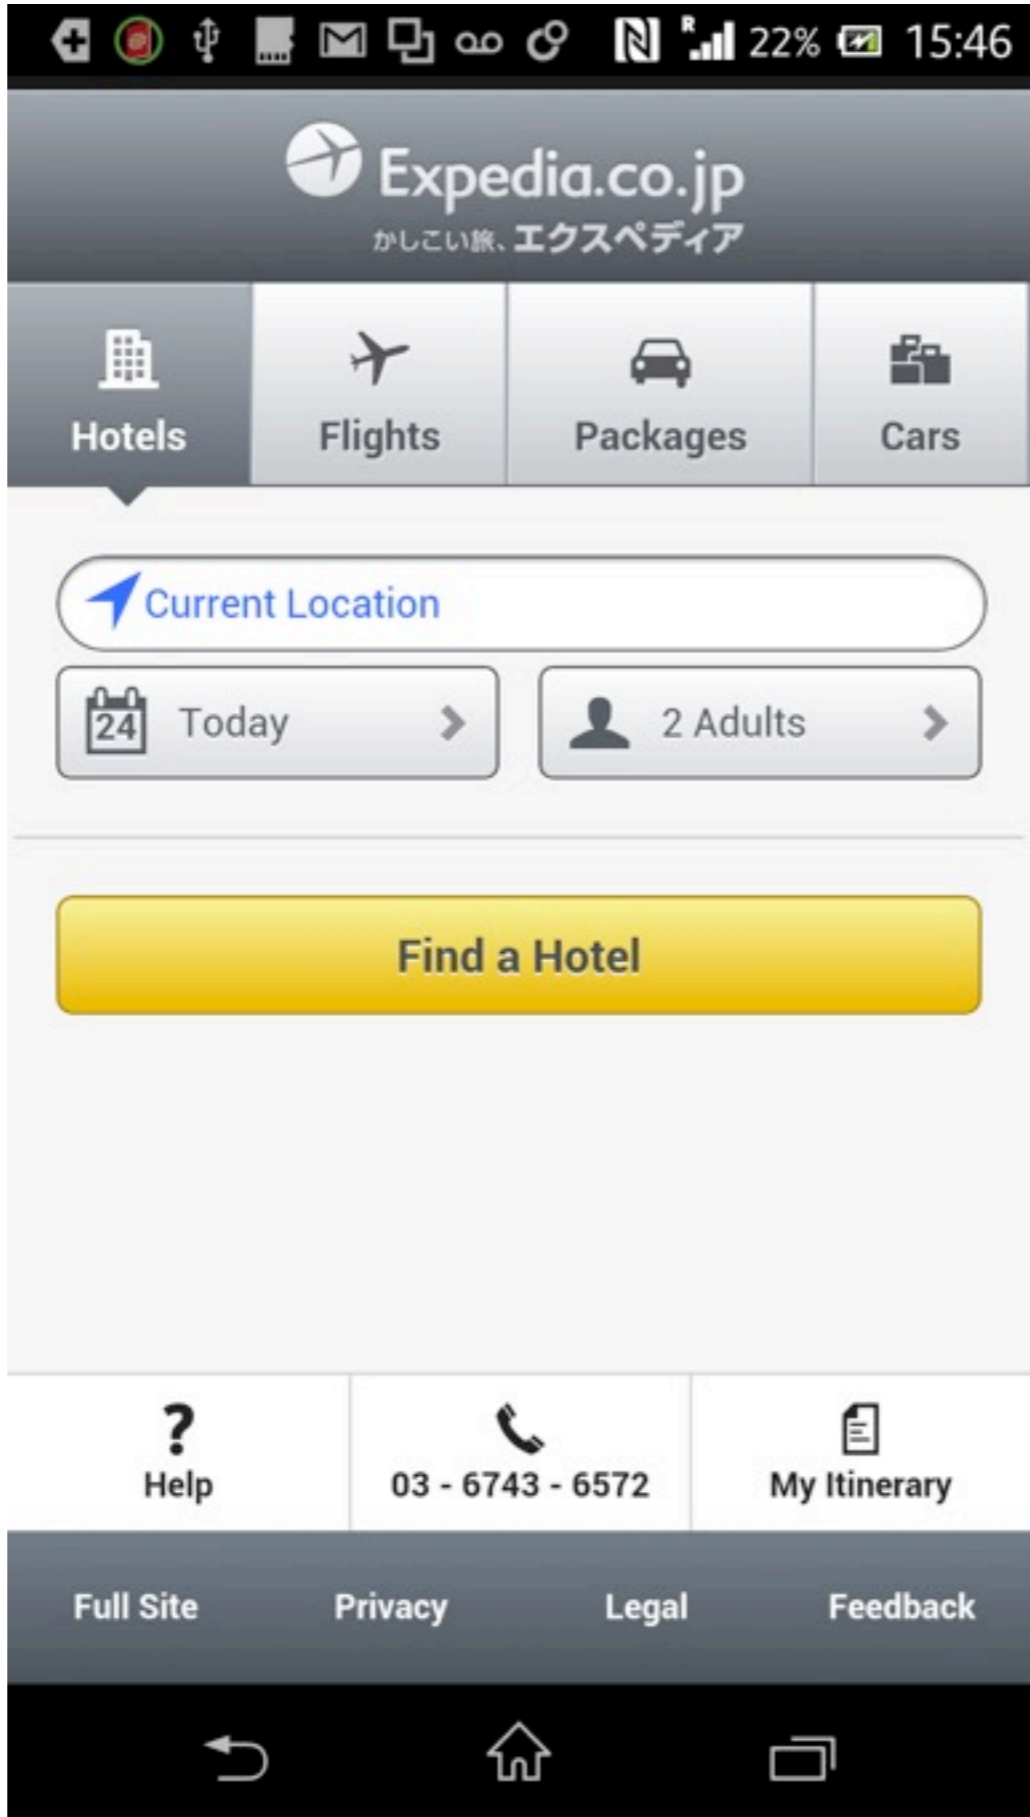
22% 15:46

Expedia.co.jp
かしこい旅、エクスペディア

Hotels
Flights
Packages
Cars

Current Location

24 Today

2 Adults

Find a Hotel

Help
03 - 6743 - 6572
My Itinerary

Full Site
Privacy
Legal
Feedback